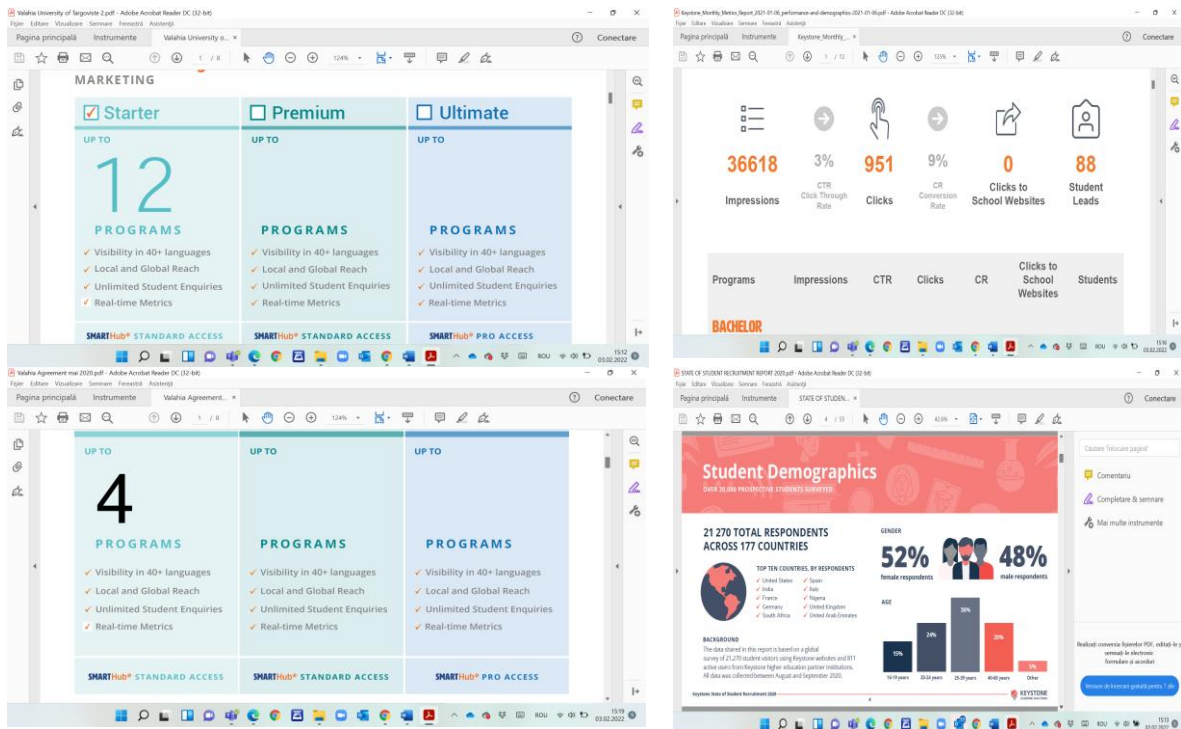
Valahia University of Targoviste 2.pdf - Adobe Acrobat Reader DC (32-bit)
Fișier Editare Vizualizare Semnare Fereastră Asistență
Pagina principală Instrumente Valahia University o... ×
Conectare
1 / 8 124%

MARKETING

☑ Starter | ☐ Premium | ☐ Ultimate

UP TO
12
PROGRAMS
✓ Visibility in 40+ languages
✓ Local and Global Reach
✓ Unlimited Student Enquiries
✓ Real-time Metrics
SMARTHub® STANDARD ACCESS

UP TO
PROGRAMS
✓ Visibility in 40+ languages
✓ Local and Global Reach
✓ Unlimited Student Enquiries
✓ Real-time Metrics
SMARTHub® STANDARD ACCESS

UP TO
PROGRAMS
✓ Visibility in 40+ languages
✓ Local and Global Reach
✓ Unlimited Student Enquiries
✓ Real-time Metrics
SMARTHub® PRO ACCESS

ROU 15:12 03.02.2022

Keystone_Monthly_Metric_Report_2021-01-06_performance-and-demographics-2021-01-06.pdf - Adobe Acrobat Reader DC (32-bit)
Fișier Editare Vizualizare Semnare Fereastră Asistență
Pagina principală Instrumente Keystone_Monthly_... ×
Conectare
1 / 12 125%

36618 Impressions
3% CTR Click Through Rate
951 Clicks
9% CR Conversion Rate
0 Clicks to School Websites
88 Student Leads

| Programs | Impressions | CTR | Clicks | CR | Clicks to School Websites | Students |
|---|---|---|---|---|---|---|

BACHELOR

Valahia Agreement mai 2020.pdf - Adobe Acrobat Reader DC (32-bit)
Fișier Editare Vizualizare Semnare Fereastră Asistență
Pagina principală Instrumente Valahia Agreement... ×
Conectare
1 / 8 124%

UP TO
4
PROGRAMS
✓ Visibility in 40+ languages
✓ Local and Global Reach
✓ Unlimited Student Enquiries
✓ Real-time Metrics
SMARTHub® STANDARD ACCESS

UP TO
PROGRAMS
✓ Visibility in 40+ languages
✓ Local and Global Reach
✓ Unlimited Student Enquiries
✓ Real-time Metrics
SMARTHub® STANDARD ACCESS

UP TO
PROGRAMS
✓ Visibility in 40+ languages
✓ Local and Global Reach
✓ Unlimited Student Enquiries
✓ Real-time Metrics
SMARTHub® PRO ACCESS

ROU 15:19 03.02.2022

STATE OF STUDENT RECRUITMENT REPORT 2020.pdf - Adobe Acrobat Reader DC (32-bit)
Fișier Editare Vizualizare Semnare Fereastră Asistență
Pagina principală Instrumente STATE OF STUDEN... ×
Conectare

Student Demographics
OVER 20,000 PROSPECTIVE STUDENTS SURVEYED

21 270 TOTAL RESPONDENTS ACROSS 177 COUNTRIES

TOP TEN COUNTRIES, BY RESPONDENTS
✓ United States ✓ Spain
✓ India ✓ Italy
✓ France ✓ Nigeria
✓ Germany ✓ United Kingdom
✓ South Africa ✓ United Arab Emirates

BACKGROUND
The data shared in this report is based on a global survey of 21 270 student visitors using Keystone websites and 811 active users from Keystone higher education partner institutions. All data was collected between August and September 2020.

GENDER
52% female respondents
48% male respondents

AGE
15% 16-19 years
24% 20-24 years
36% 25-39 years
20% 40-60 years
5% Other

Keystone State of Student Recruitment 2020
KEYSTONE

Căutare "Înlocuire pagină"
Comentariu
Completare & semnare
Mai multe instrumente

Realizați conversia fișierelor PDF, editați-le și semnați-le electronic formulare și acorduri
Versiune de încercare gratuită pentru 7 zile

ROU 15:33 03.02.2022